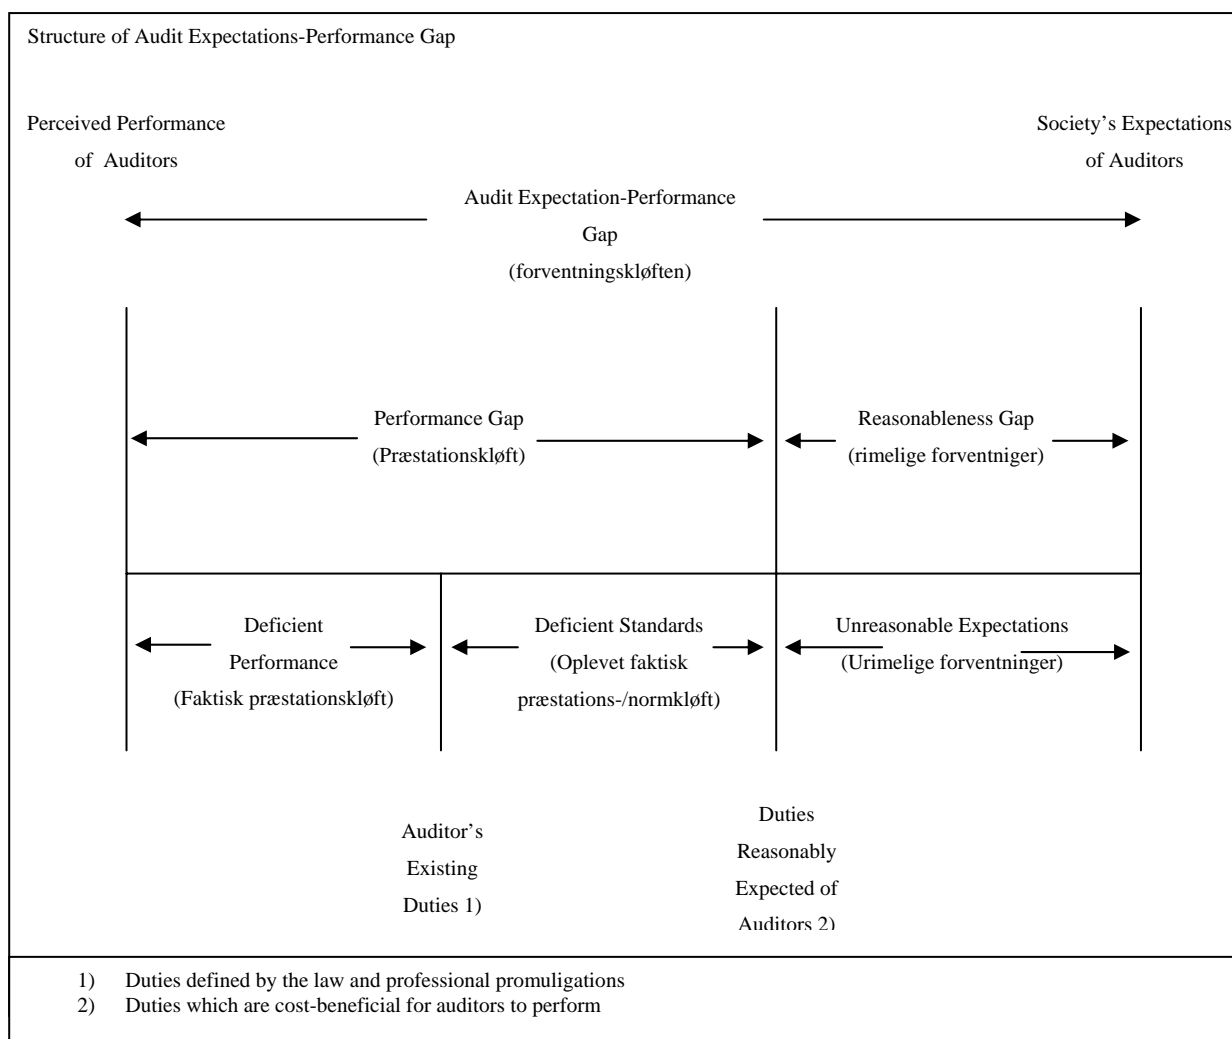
Structure of Audit Expectations-Performance Gap

Perceived Performance of Auditors

Society's Expectations of Auditors

Audit Expectation-Performance Gap (forventningskløften)

Performance Gap (Præstationskløft)

Reasonableness Gap (rimelige forventniger)

Deficient Performance (Faktisk præstationskløft)

Deficient Standards (Oplevet faktisk præstations-/normkløft)

Unreasonable Expectations (Urimelige forventninger)

Auditor's Existing Duties 1)

Duties Reasonably Expected of Auditors 2)

1) Duties defined by the law and professional promuligations
2) Duties which are cost-beneficial for auditors to perform